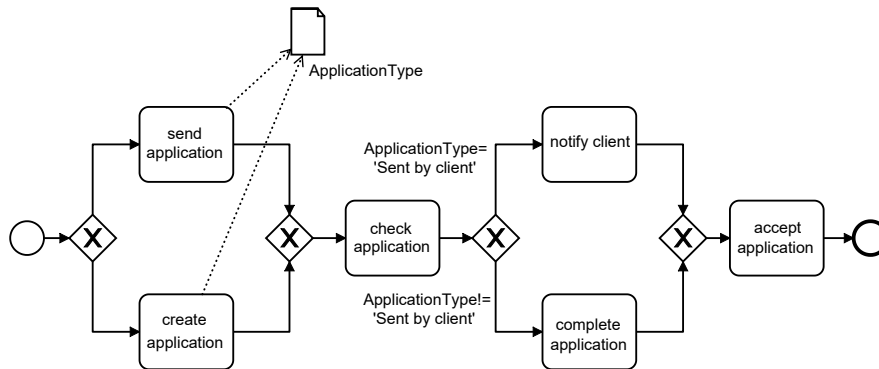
ApplicationType

send application

create application

check application

ApplicationType= 'Sent by client'

ApplicationType!= 'Sent by client'

notify client

complete application

accept application